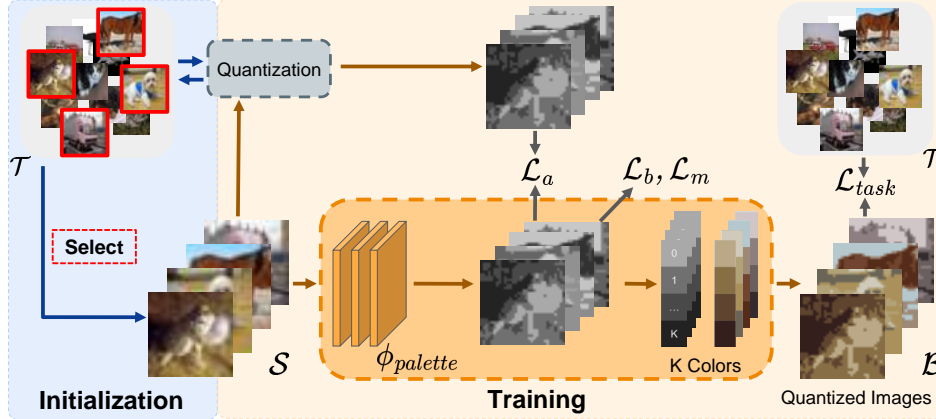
Quantization

$\mathcal{T}$

$\mathcal{L}_a$

$\mathcal{L}_b, \mathcal{L}_m$

$\mathcal{L}_{task}$

$\mathcal{T}$

Select

0

1

...

K

$\phi_{palette}$

$\mathcal{S}$

K Colors

$\mathcal{B}$

Initialization

Training

Quantized Images